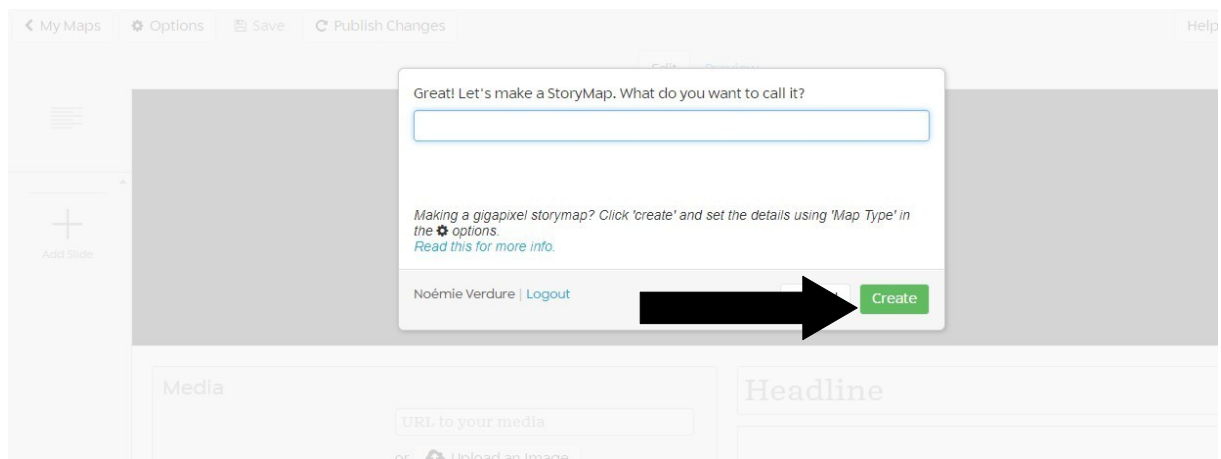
My Maps Options Save Publish Changes Help

Edit Preview

Add Slide

Great! Let's make a StoryMap. What do you want to call it?

Making a gigapixel storymap? Click 'create' and set the details using 'Map Type' in the options.
Read this for more info.

Noémie Verdure | Logout

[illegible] Create

Media

URL to your media

or Upload an Image

Headline